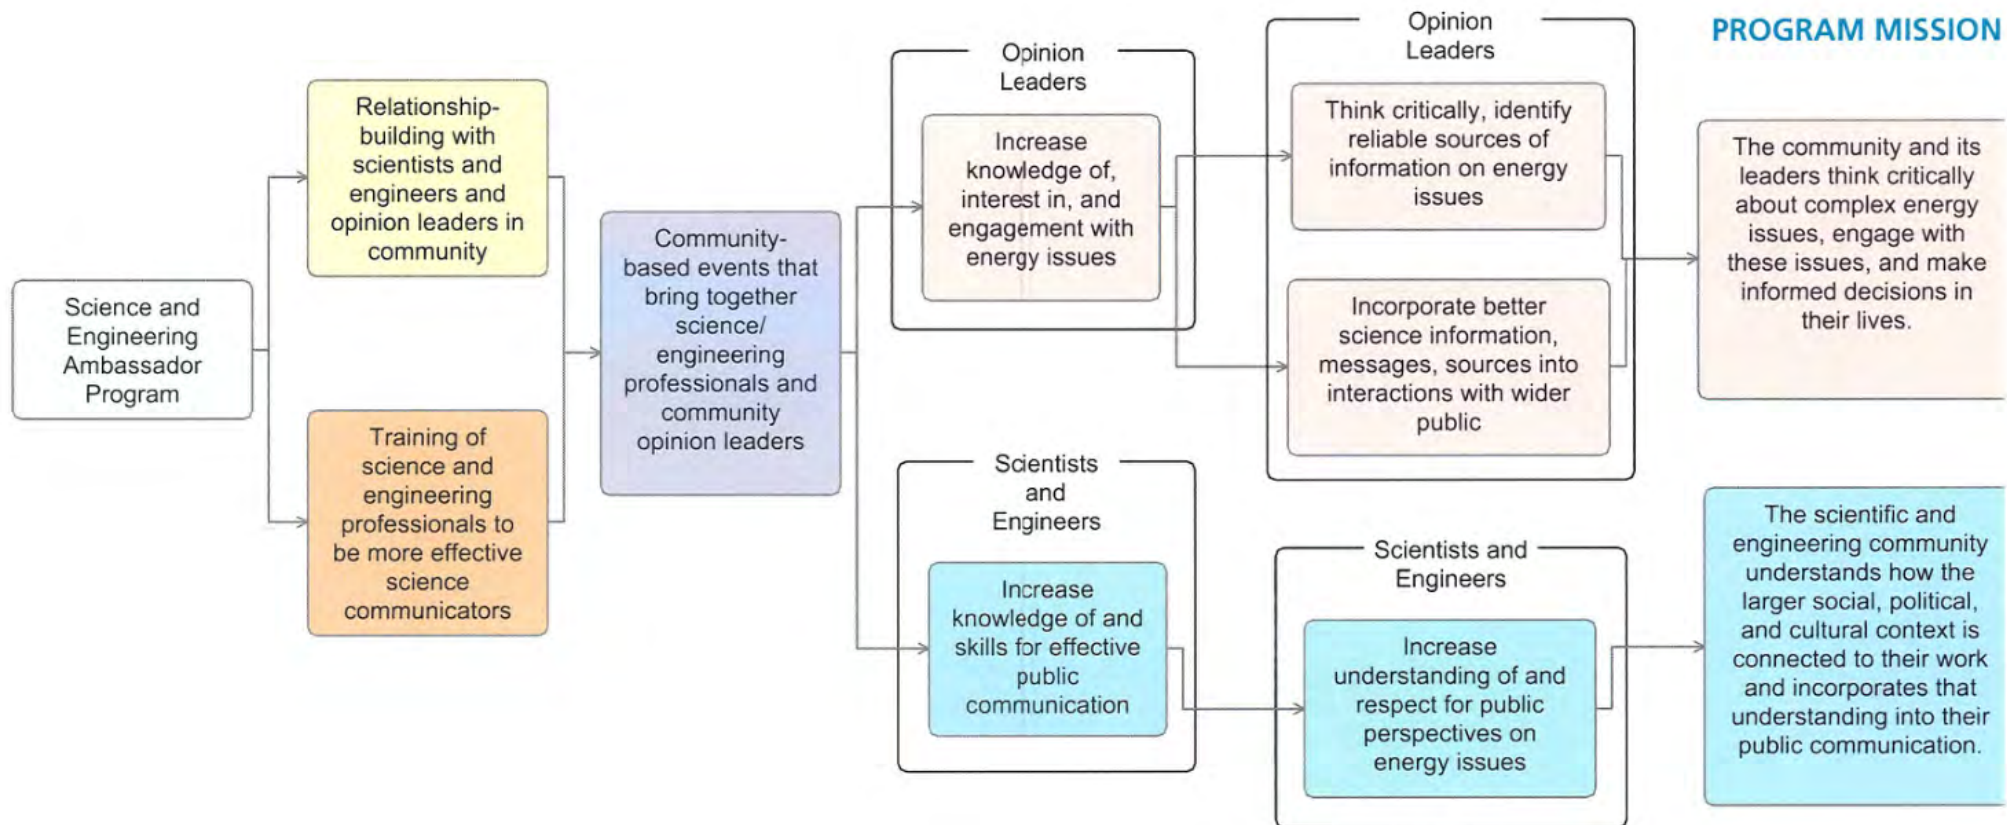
PROGRAM MISSION

Science and Engineering Ambassador Program

Relationship-building with scientists and engineers and opinion leaders in community

Training of science and engineering professionals to be more effective science communicators

Community-based events that bring together science/ engineering professionals and community opinion leaders

Opinion Leaders

Increase knowledge of, interest in, and engagement with energy issues

Scientists and Engineers

Increase knowledge of and skills for effective public communication

Opinion Leaders

Think critically, identify reliable sources of information on energy issues

Incorporate better science information, messages, sources into interactions with wider public

Scientists and Engineers

Increase understanding of and respect for public perspectives on energy issues

The community and its leaders think critically about complex energy issues, engage with these issues, and make informed decisions in their lives.

The scientific and engineering community understands how the larger social, political, and cultural context is connected to their work and incorporates that understanding into their public communication.